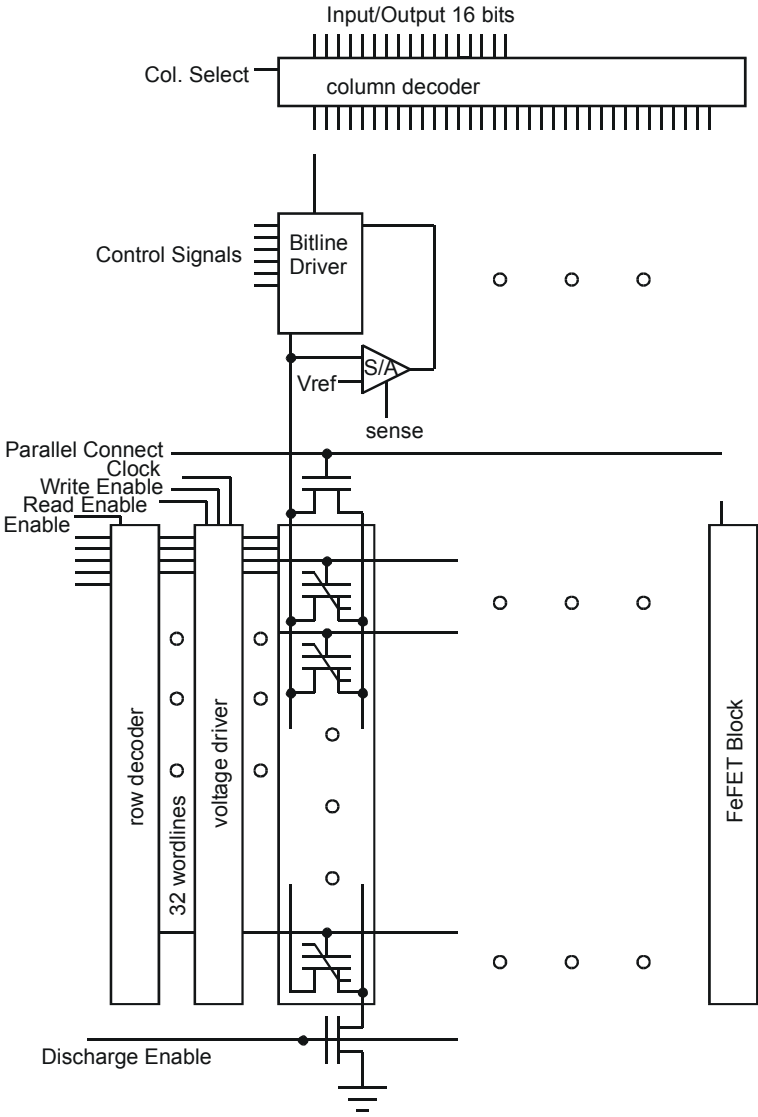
Input/Output 16 bits

Col. Select

column decoder

Control Signals

Bitline Driver

S/A

Vref

sense

Parallel Connect

Clock

Write Enable

Read Enable

Enable

row decoder

32 wordlines

voltage driver

FeFET Block

Discharge Enable